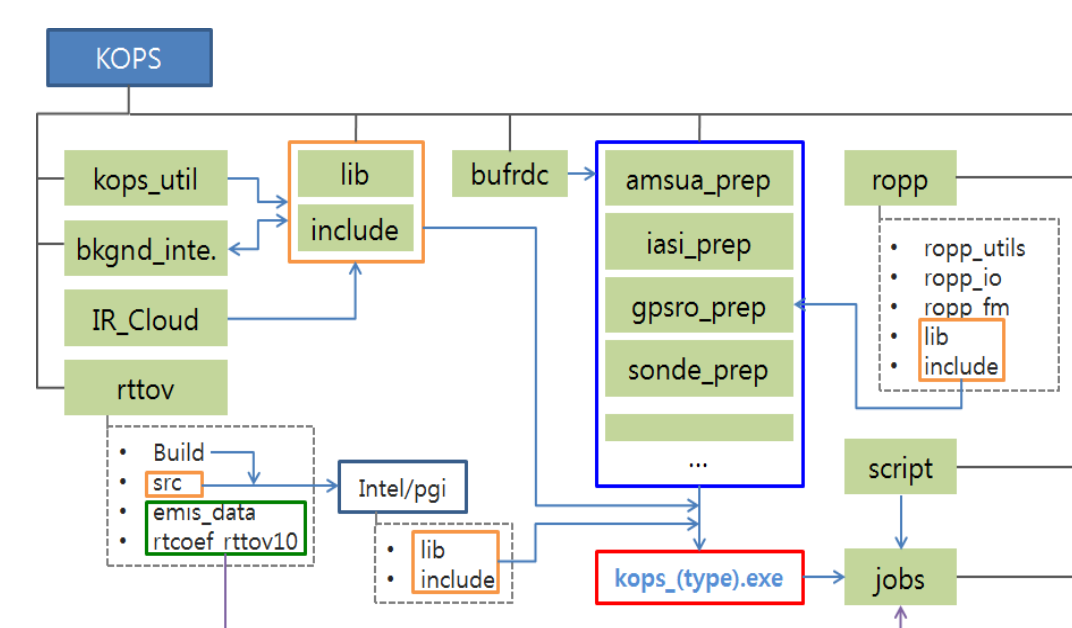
KOPS

kops_util

bkgnd_inte.

IR_Cloud

rttov

lib

include

bufrdc

amsua_prep

iasi_prep

gpsro_prep

sonde_prep

...

ropp

- ropp_utils
- ropp_io
- ropp_fm
- lib
- include

- Build
- src
- emis_data
- rtcoef_rttov10

Intel/pgi

- lib
- include

kops_(type).exe

script

jobs